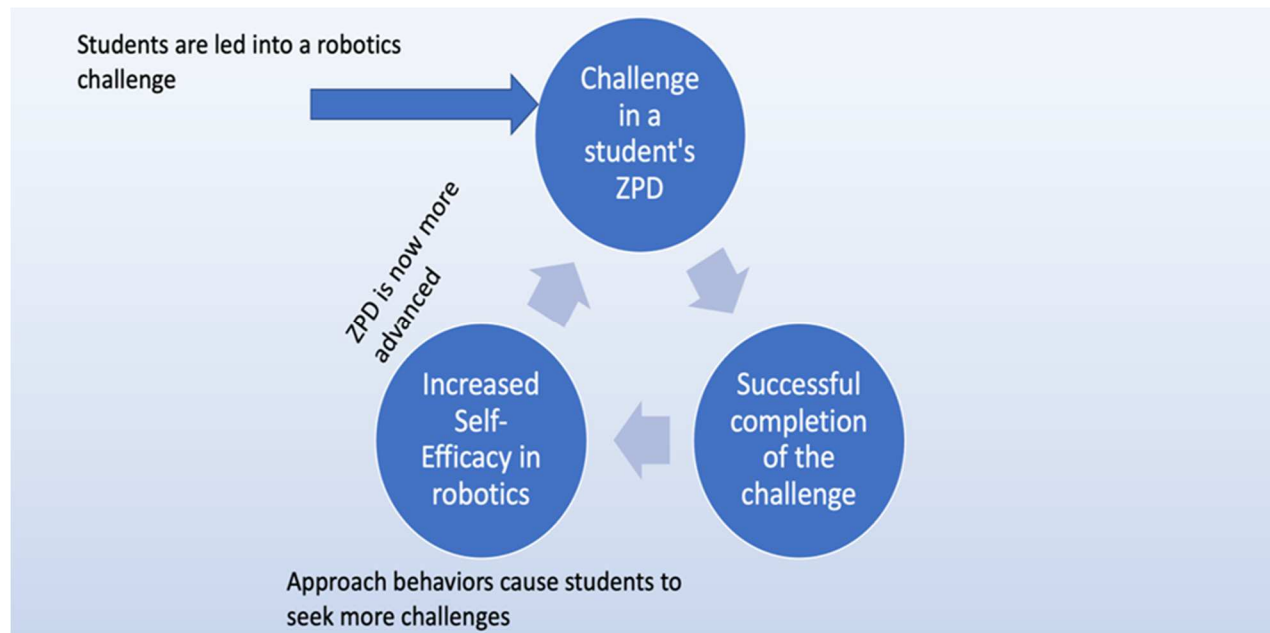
Students are led into a robotics challenge

Challenge in a student's ZPD

ZPD is now more advanced

Successful completion of the challenge

Increased Self-Efficacy in robotics

Approach behaviors cause students to seek more challenges